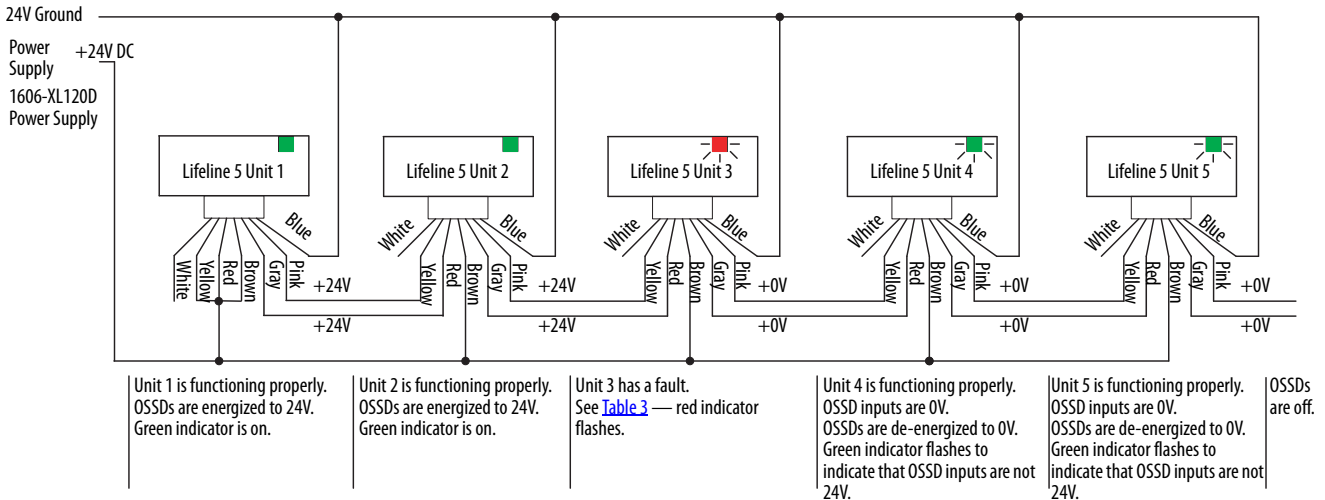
24V Ground

Power Supply

+24V DC

1606-XL120D Power Supply

Lifeline 5 Unit 1

Blue

White Yellow Red Brown Gray Pink

+24V

+24V

Lifeline 5 Unit 2

White

Blue

Yellow Red Brown Gray Pink

+24V

+24V

Lifeline 5 Unit 3

White

Blue

Yellow Red Brown Gray Pink

+0V

+0V

Lifeline 5 Unit 4

White

Blue

Yellow Red Brown Gray Pink

+0V

+0V

Lifeline 5 Unit 5

White

Blue

Yellow Red Brown Gray Pink

+0V

+0V

Unit 1 is functioning properly. OSSDs are energized to 24V. Green indicator is on.

Unit 2 is functioning properly. OSSDs are energized to 24V. Green indicator is on.

Unit 3 has a fault. See Table 3 — red indicator flashes.

Unit 4 is functioning properly. OSSD inputs are 0V. OSSDs are de-energized to 0V. Green indicator flashes to indicate that OSSD inputs are not 24V.

Unit 5 is functioning properly. OSSD inputs are 0V. OSSDs are de-energized to 0V. Green indicator flashes to indicate that OSSD inputs are not 24V.

OSSDs are off.